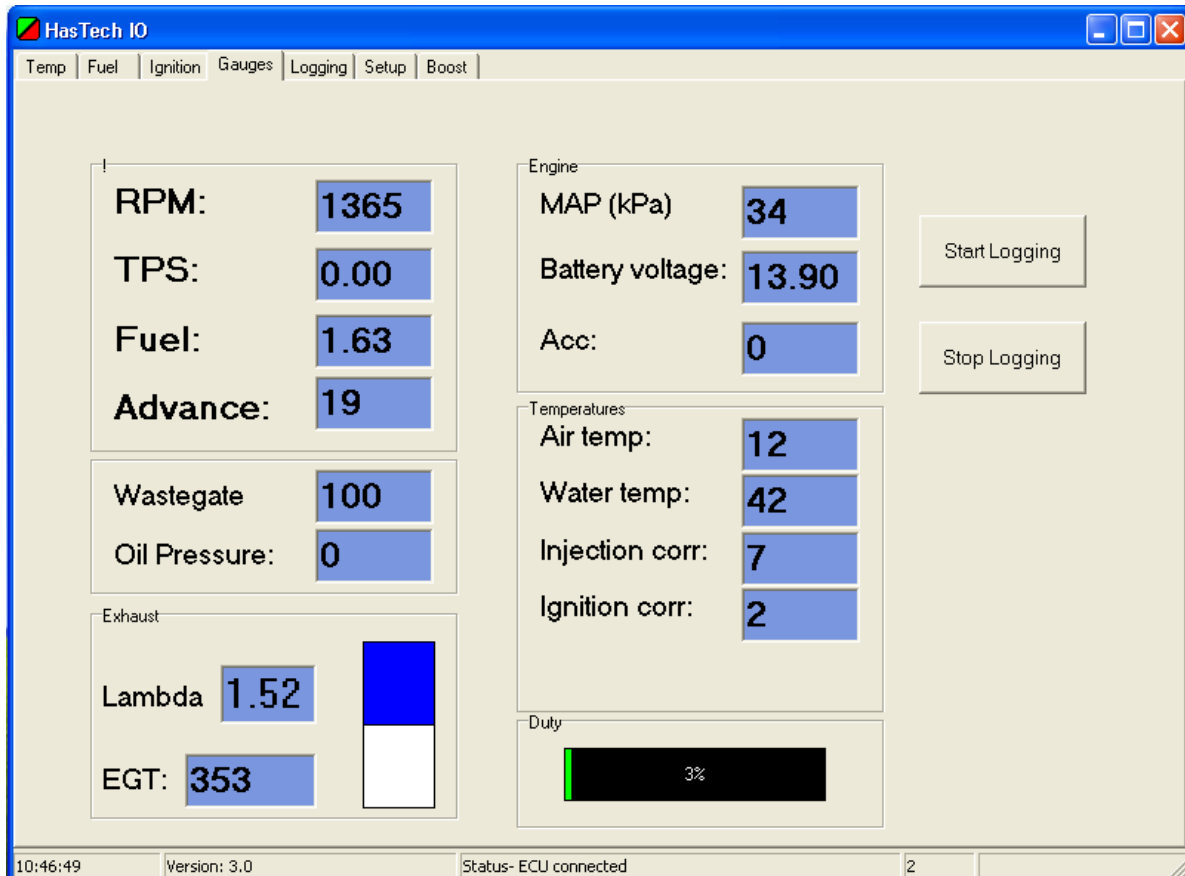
HasTech IO

Temp | Fuel | Ignition | Gauges | Logging | Setup | Boost

!

RPM: 1365

TPS: 0.00

Fuel: 1.63

Advance: 19

Wastegate 100

Oil Pressure: 0

Exhaust

Lambda 1.52

EGT: 353

Engine

MAP (kPa) 34

Battery voltage: 13.90

Acc: 0

Temperatures

Air temp: 12

Water temp: 42

Injection corr: 7

Ignition corr: 2

Duty

3%

Start Logging

Stop Logging

10:46:49 | Version: 3.0 | Status- ECU connected | 2